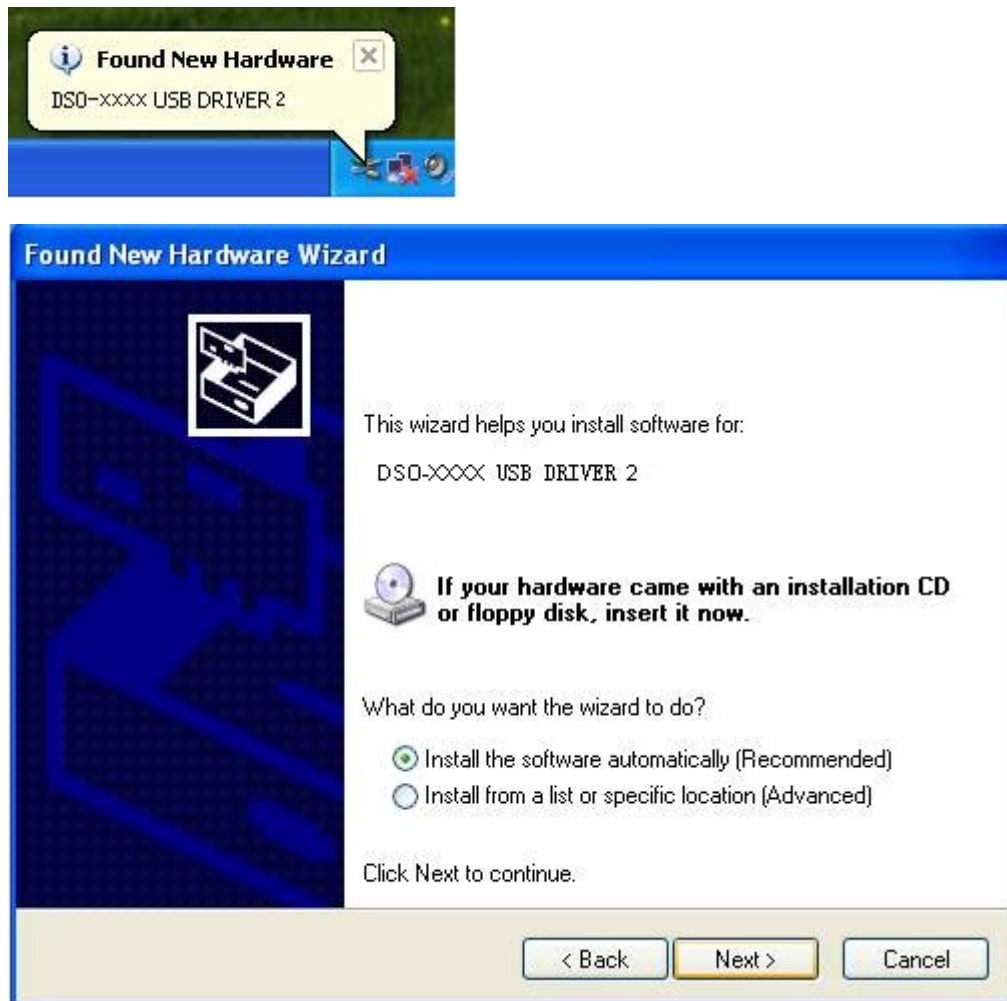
Found New Hardware
DSO-xxxx USB DRIVER 2

Found New Hardware Wizard

This wizard helps you install software for:

DSO-XXXX USB DRIVER 2

If your hardware came with an installation CD or floppy disk, insert it now.

What do you want the wizard to do?

Install the software automatically (Recommended)
Install from a list or specific location (Advanced)

Click Next to continue.

< Back
Next >
Cancel